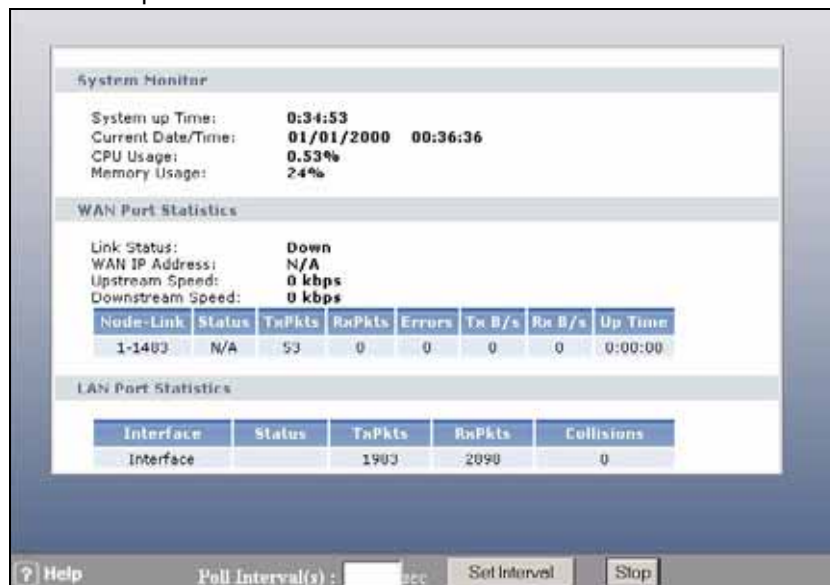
System Monitor

System up Time: 0:34:53
Current Date/Time: 01/01/2000 00:36:36
CPU Usage: 0.53%
Memory Usage: 24%

WAN Port Statistics

Link Status: Down
WAN IP Address: N/A
Upstream Speed: 0 kbps
Downstream Speed: 0 kbps

| Node-Link | Status | TxPkts | RxPkts | Errors | Tx B/s | Rx B/s | Up Time |
|---|---|---|---|---|---|---|---|
| 1-1483 | N/A | 53 | 0 | 0 | 0 | 0 | 0:00:00 |

LAN Port Statistics

| Interface | Status | TxPkts | RxPkts | Collisions |
|---|---|---|---|---|
| Interface | | 1903 | 2898 | 0 |

? Help Poll Interval(s) : sec Set Interval Stop